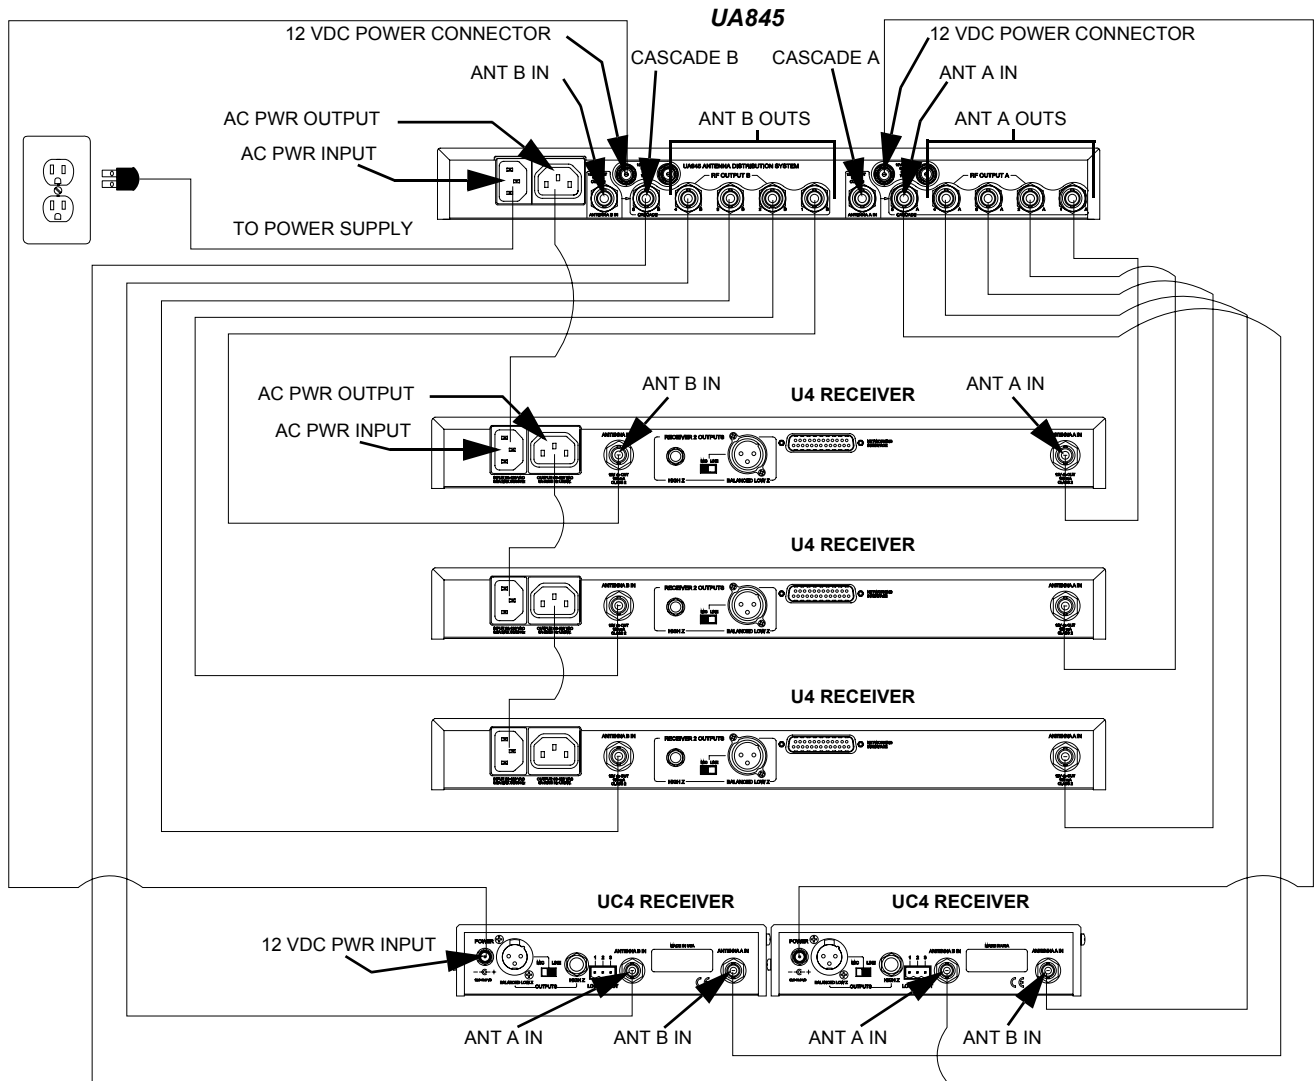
UA845

12 VDC POWER CONNECTOR
ANT B IN
CASCADE B
CASCADE A
12 VDC POWER CONNECTOR
ANT A IN
AC PWR OUTPUT
ANT B OUTS
ANT A OUTS
AC PWR INPUT
UA845 ANTENNA DISTRIBUTION SYSTEM
RF OUTPUT B
RF OUTPUT A
TO POWER SUPPLY

AC PWR OUTPUT
ANT B IN
U4 RECEIVER
ANT A IN
AC PWR INPUT
RECEIVER 2 OUTPUTS
HIGH Z
BALANCED LOW Z

U4 RECEIVER
RECEIVER 2 OUTPUTS
HIGH Z
BALANCED LOW Z

U4 RECEIVER
RECEIVER 2 OUTPUTS
HIGH Z
BALANCED LOW Z

UC4 RECEIVER
UC4 RECEIVER
12 VDC PWR INPUT
POWER
OUTPUTS
ANTENNA B IN
ANTENNA A IN
ANT A IN
ANT B IN
ANT A IN
ANT B IN